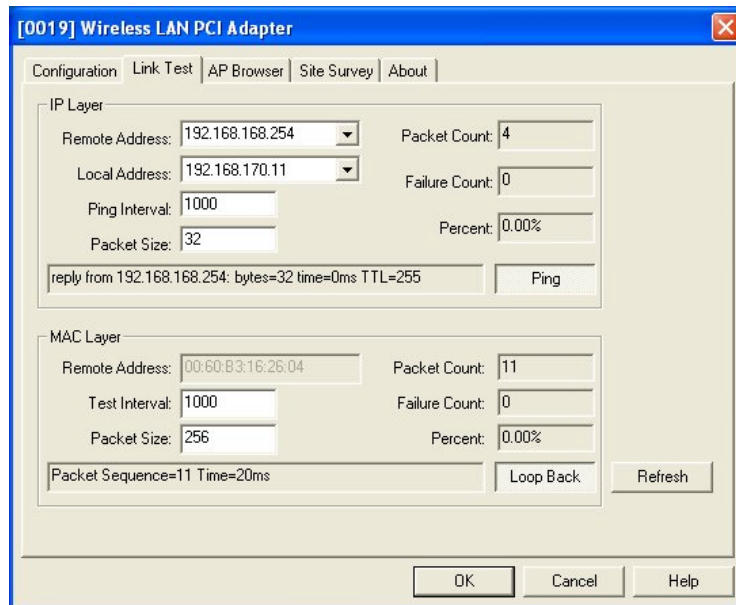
[0019] Wireless LAN PCI Adapter

Configuration | Link Test | AP Browser | Site Survey | About

IP Layer

Remote Address: 192.168.168.254

Packet Count: 4

Local Address: 192.168.170.11

Failure Count: 0

Ping Interval: 1000

Percent: 0.00%

Packet Size: 32

reply from 192.168.168.254: bytes=32 time=0ms TTL=255

Ping

MAC Layer

Remote Address: 00:60:B3:16:26:04

Packet Count: 11

Test Interval: 1000

Failure Count: 0

Packet Size: 256

Percent: 0.00%

Packet Sequence=11 Time=20ms

Loop Back

Refresh

OK

Cancel

Help